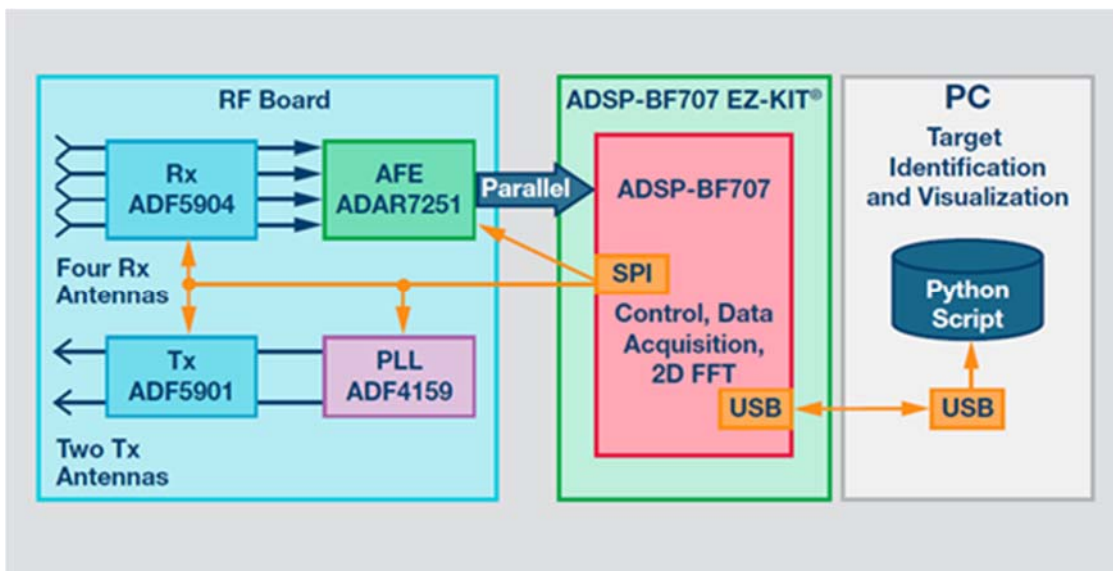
RF Board

Rx
ADF5904

AFE
ADAR7251

Parallel

Four Rx
Antennas

Tx
ADF5901

PLL
ADF4159

Two Tx
Antennas

ADSP-BF707 EZ-KIT®

ADSP-BF707

SPI

Control, Data
Acquisition,
2D FFT

USB

PC

Target
Identification
and Visualization

Python
Script

USB